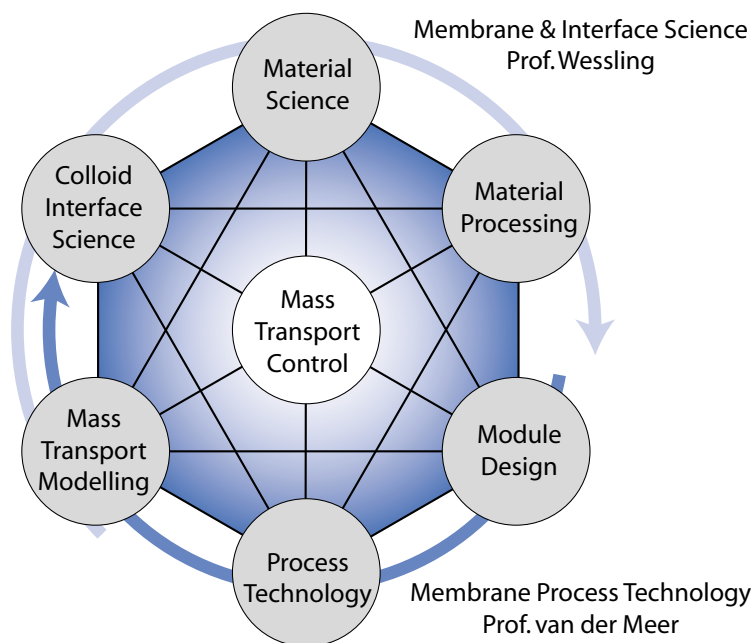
Membrane & Interface Science
Prof. Wessling

Material Science

Material Processing

Module Design

Process Technology

Mass Transport Modelling

Colloid Interface Science

Mass Transport Control

Membrane Process Technology
Prof. van der Meer